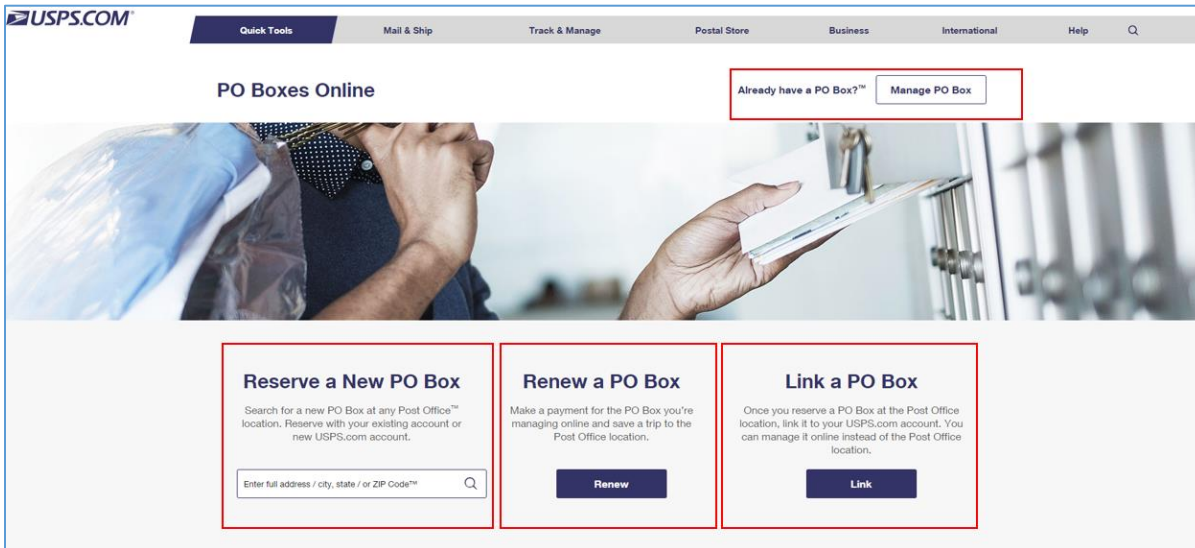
USPS.COM®

Quick Tools Mail & Ship Track & Manage Postal Store Business International Help

PO Boxes Online

Already have a PO Box?™ Manage PO Box

Reserve a New PO Box

Search for a new PO Box at any Post Office™ location. Reserve with your existing account or new USPS.com account.

Enter full address / city, state / or ZIP Code™

Renew a PO Box

Make a payment for the PO Box you're managing online and save a trip to the Post Office location.

Renew

Link a PO Box

Once you reserve a PO Box at the Post Office location, link it to your USPS.com account. You can manage it online instead of the Post Office location.

Link